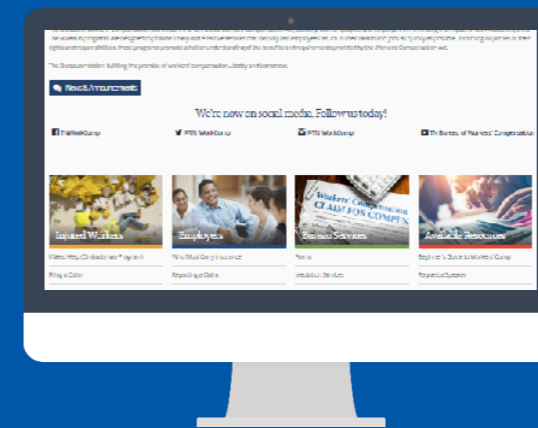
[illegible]

The Bureau's mission: fulfilling the promise of workers' compensation...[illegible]

News & Announcements

We're now on social media. Follow us today!

TNWorkComp

PTN WorkComp

PTN WorkComp

TN Bureau of Workers' Compensation

Injured Workers

Employers

Bureau Services

Available Resources

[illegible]

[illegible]

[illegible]

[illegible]

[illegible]

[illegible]

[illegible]

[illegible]